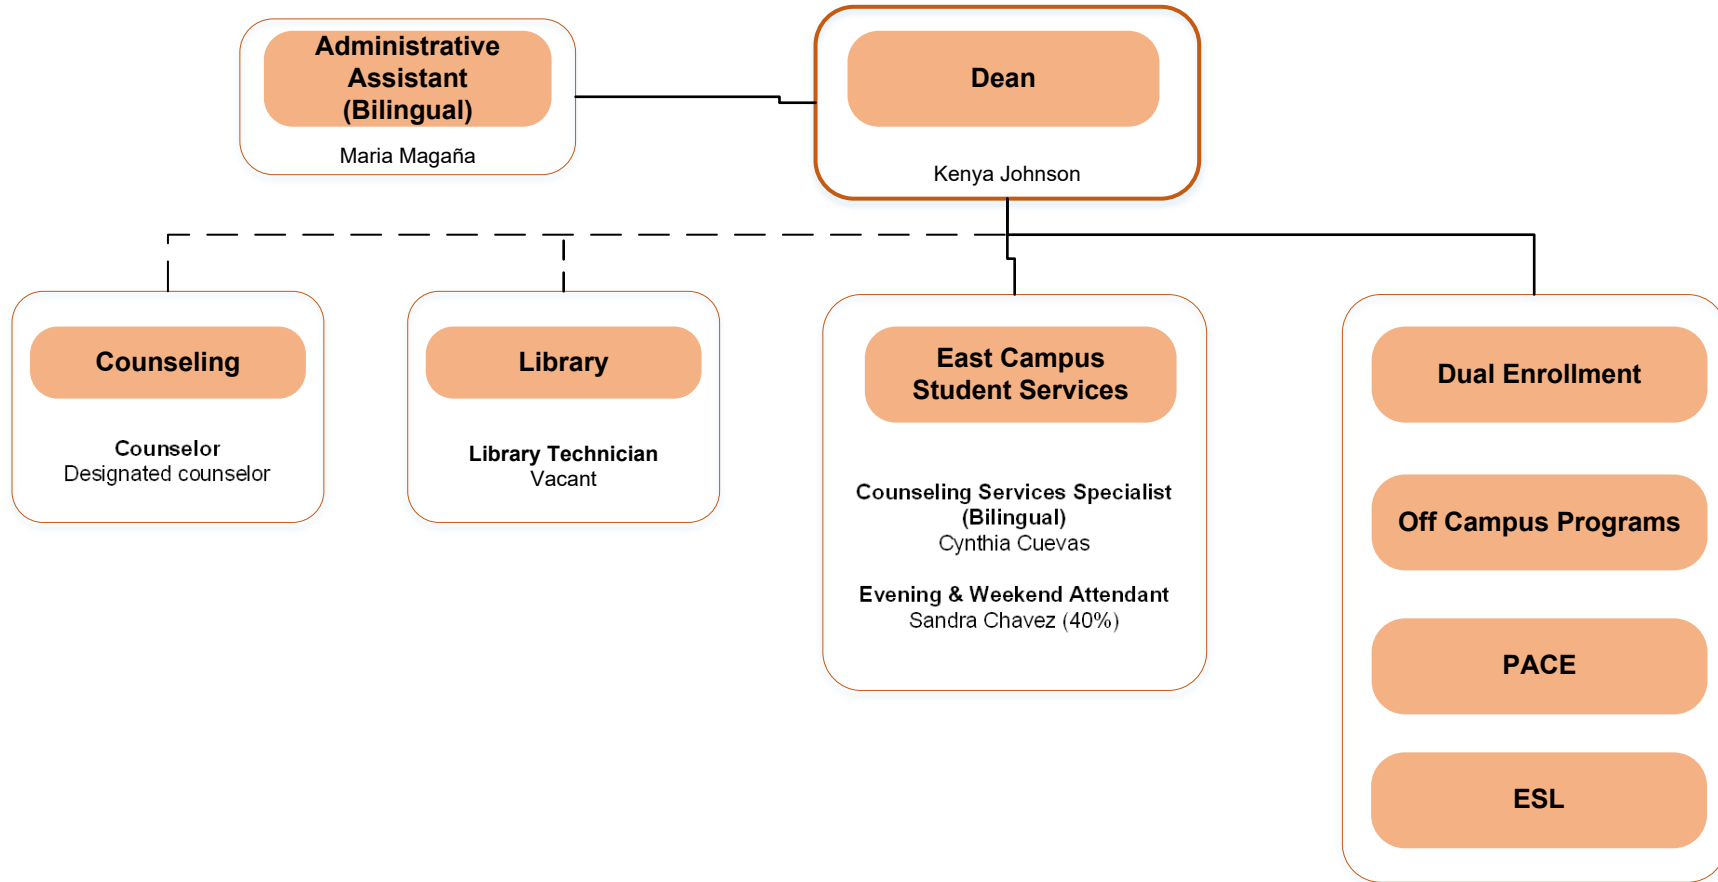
Administrative Assistant (Bilingual)
Maria Magaña

Dean
Kenya Johnson

Counseling
Counselor
Designated counselor

Library
Library Technician
Vacant

East Campus Student Services
Counseling Services Specialist (Bilingual)
Cynthia Cuevas

Evening & Weekend Attendant
Sandra Chavez (40%)

Dual Enrollment

Off Campus Programs

PACE

ESL